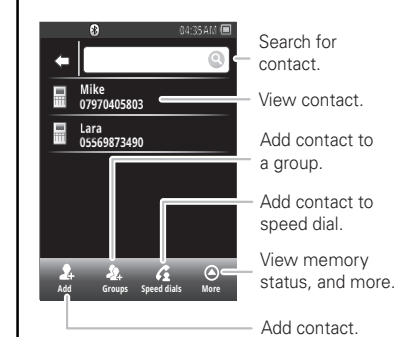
04:35 AM

Mike
07970405803

Lara
05569873490

Add Groups Speed dials More

Search for contact.

View contact.

Add contact to a group.

Add contact to speed dial.

View memory status, and more.

Add contact.